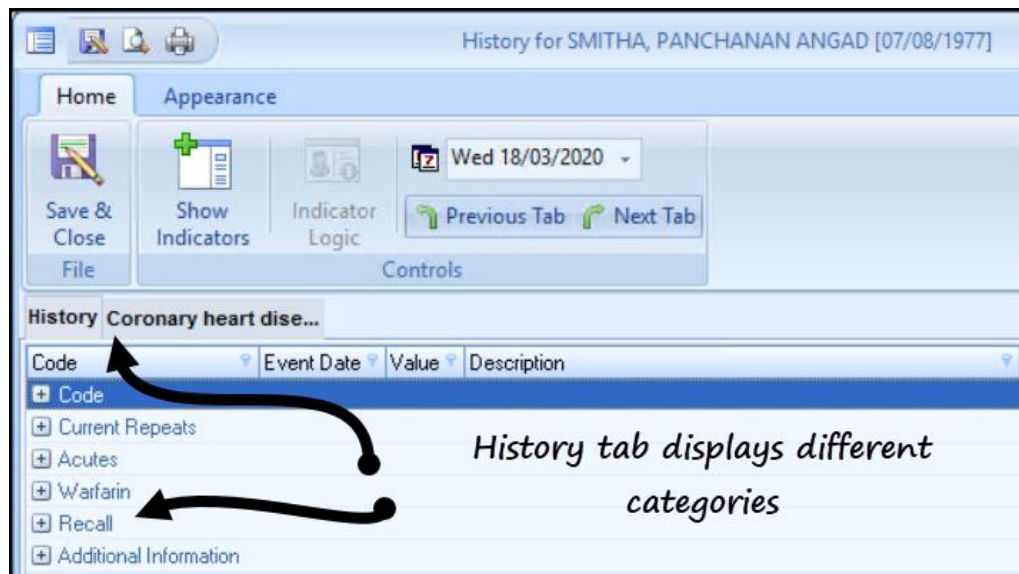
History for SMITHA, PANCHANAN ANGAD [07/08/1977]

Home Appearance

Save & Close
File

Show Indicators

Indicator Logic

Wed 18/03/2020

Previous Tab Next Tab

Controls

History Coronary heart dise...

| Code | Event Date | Value | Description |
|---|---|---|---|
| Code | | | |
| Current Repeats | | | |
| Acutes | | | |
| Warfarin | | | |
| Recall | | | |
| Additional Information | | | |

History tab displays different categories